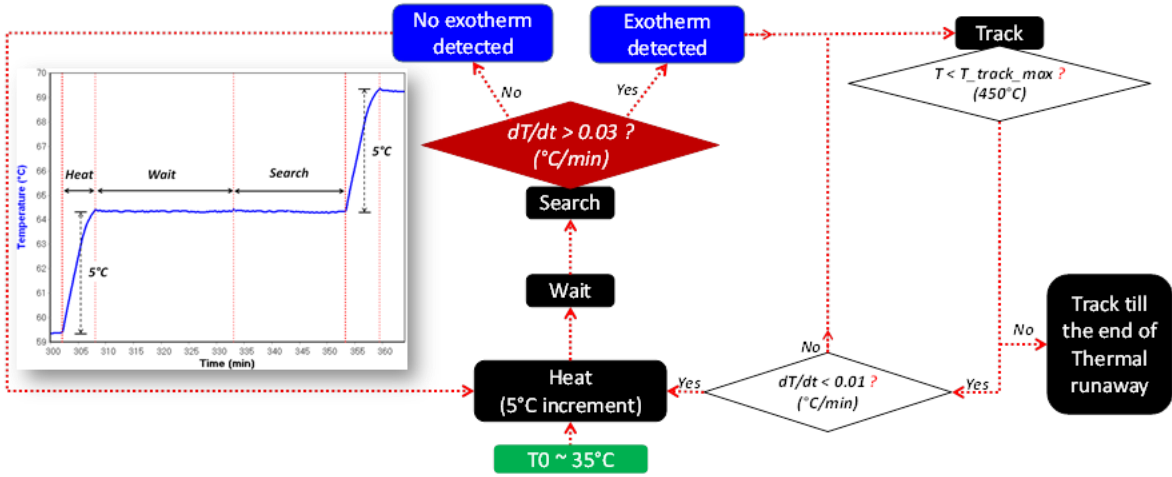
No exotherm detected

Exotherm detected

Track

T < T_track_max ? (450°C)

No

Yes

dT/dt > 0.03 ? (°C/min)

Search

Wait

Heat (5°C increment)

T0 ~ 35°C

Yes

dT/dt < 0.01 ? (°C/min)

No

Yes

No

Track till the end of Thermal runaway

Temperature (°C)

70
69
68
67
66
65
64
63
62
61
60
59

Heat

Wait

Search

5°C

5°C

300 305 310 315 320 325 330 335 340 345 350 355 360

Time (min)